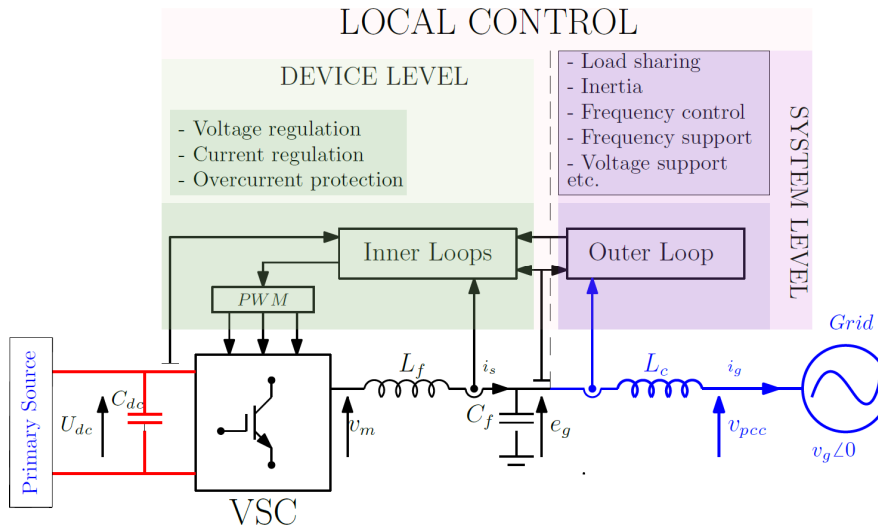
LOCAL CONTROL

DEVICE LEVEL

- Voltage regulation
- Current regulation
- Overcurrent protection

- Load sharing
- Inertia
- Frequency control
- Frequency support
- Voltage support etc.

SYSTEM LEVEL

Inner Loops

Outer Loop

$PWM$

Primary Source

$U_{dc}$

$C_{dc}$

VSC

$L_f$

$i_s$

$v_m$

$C_f$

$e_g$

$L_c$

$i_g$

$v_{pcc}$

Grid

$v_g\angle 0$